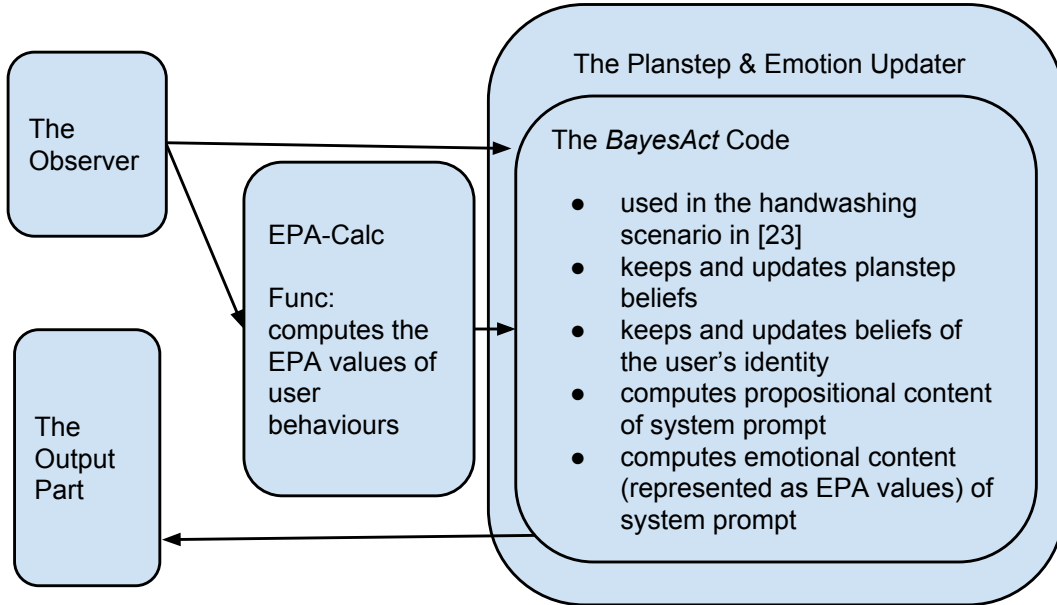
The Observer

EPA-Calc

Func: computes the EPA values of user behaviours

The Output Part

The Planstep & Emotion Updater

The BayesAct Code

- used in the handwashing scenario in [23]
- keeps and updates planstep beliefs
- keeps and updates beliefs of the user's identity
- computes propositional content of system prompt
- computes emotional content (represented as EPA values) of system prompt